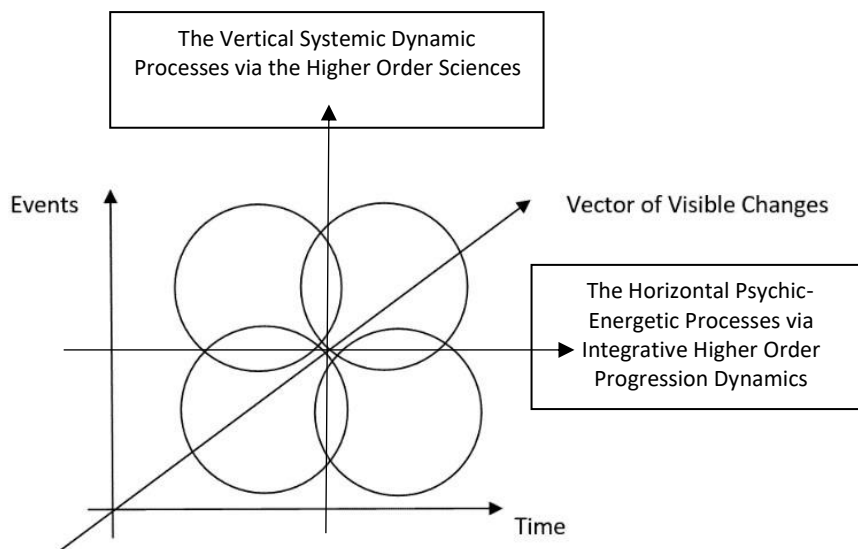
The Vertical Systemic Dynamic Processes via the Higher Order Sciences

Events

Vector of Visible Changes

The Horizontal Psychic-Energetic Processes via Integrative Higher Order Progression Dynamics

Time